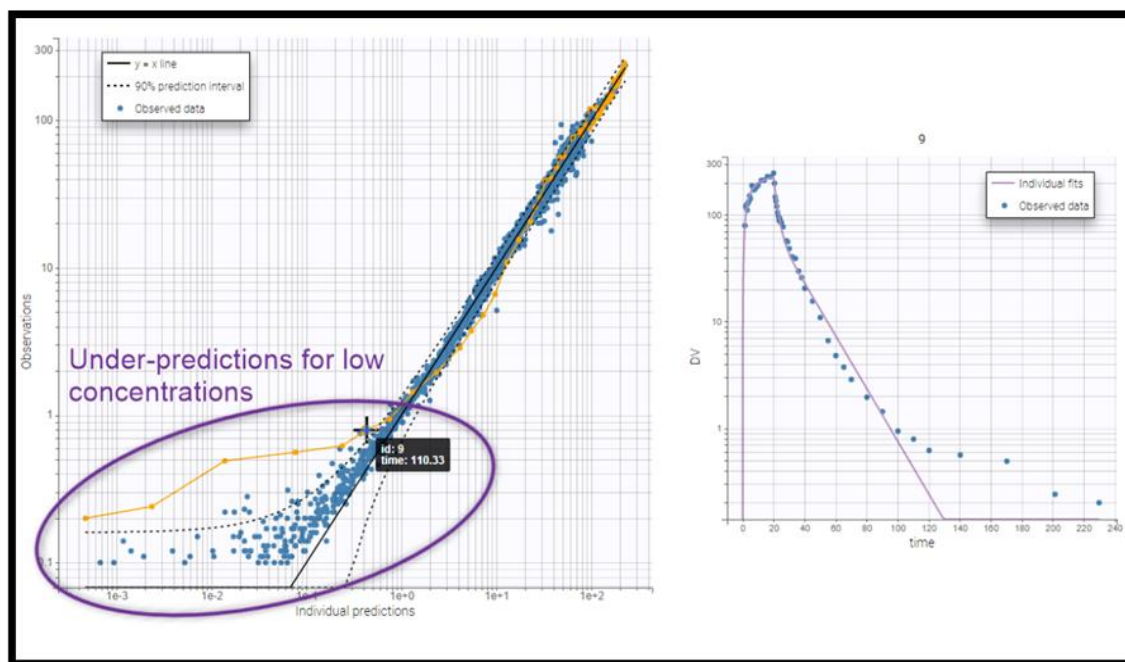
y = x line
90% prediction interval
Observed data

300
100
10
1
0.1

Observations

Under-predictions for low concentrations

id: 9
time: 110.33

1e-3
1e-2
1e-1
1e+0
1e+1
1e+2

Individual predictions

9

Individual fits
Observed data

300
100
10
1
DV

0
20
40
60
80
100
120
140
160
180
200
220
240
time